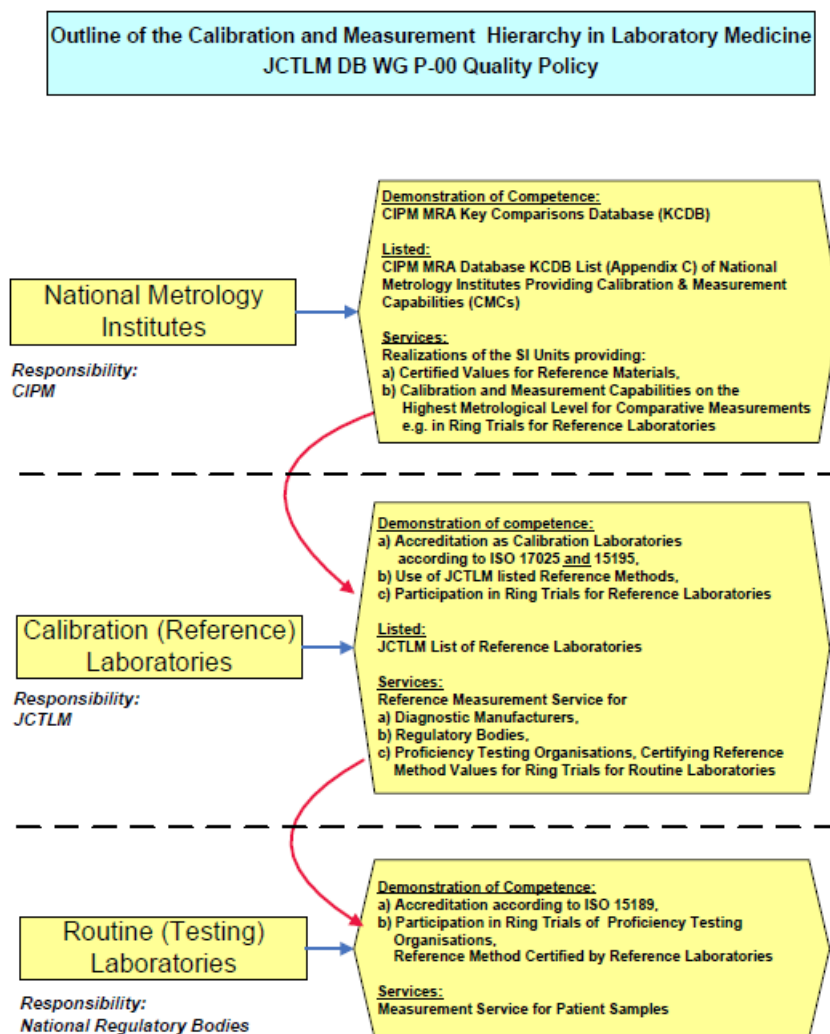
Outline of the Calibration and Measurement Hierarchy in Laboratory Medicine
JCTLM DB WG P-00 Quality Policy

National Metrology Institutes

Responsibility:
CIPM

Demonstration of Competence:
CIPM MRA Key Comparisons Database (KCDB)

Listed:
CIPM MRA Database KCDB List (Appendix C) of National Metrology Institutes Providing Calibration & Measurement Capabilities (CMCs)

Services:
Realizations of the SI Units providing:
a) Certified Values for Reference Materials,
b) Calibration and Measurement Capabilities on the Highest Metrological Level for Comparative Measurements e.g. in Ring Trials for Reference Laboratories

Calibration (Reference) Laboratories

Responsibility:
JCTLM

Demonstration of competence:
a) Accreditation as Calibration Laboratories according to ISO 17025 and 15195,
b) Use of JCTLM listed Reference Methods,
c) Participation in Ring Trials for Reference Laboratories

Listed:
JCTLM List of Reference Laboratories

Services:
Reference Measurement Service for
a) Diagnostic Manufacturers,
b) Regulatory Bodies,
c) Proficiency Testing Organisations, Certifying Reference Method Values for Ring Trials for Routine Laboratories

Routine (Testing) Laboratories

Responsibility:
National Regulatory Bodies

Demonstration of Competence:
a) Accreditation according to ISO 15189,
b) Participation in Ring Trials of Proficiency Testing Organisations,
Reference Method Certified by Reference Laboratories

Services:
Measurement Service for Patient Samples